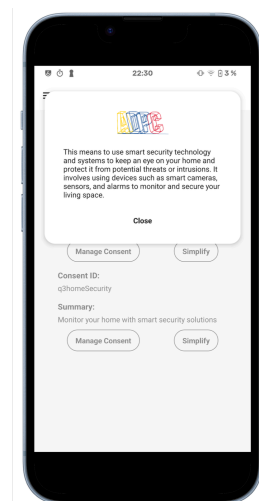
22:30

3 %

ADHC

This means to use smart security technology and systems to keep an eye on your home and protect it from potential threats or intrusions. It involves using devices such as smart cameras, sensors, and alarms to monitor and secure your living space.

Close

Manage Consent

Simplify

Consent ID:

q3homeSecurity

Summary:

Monitor your home with smart security solutions

Manage Consent

Simplify